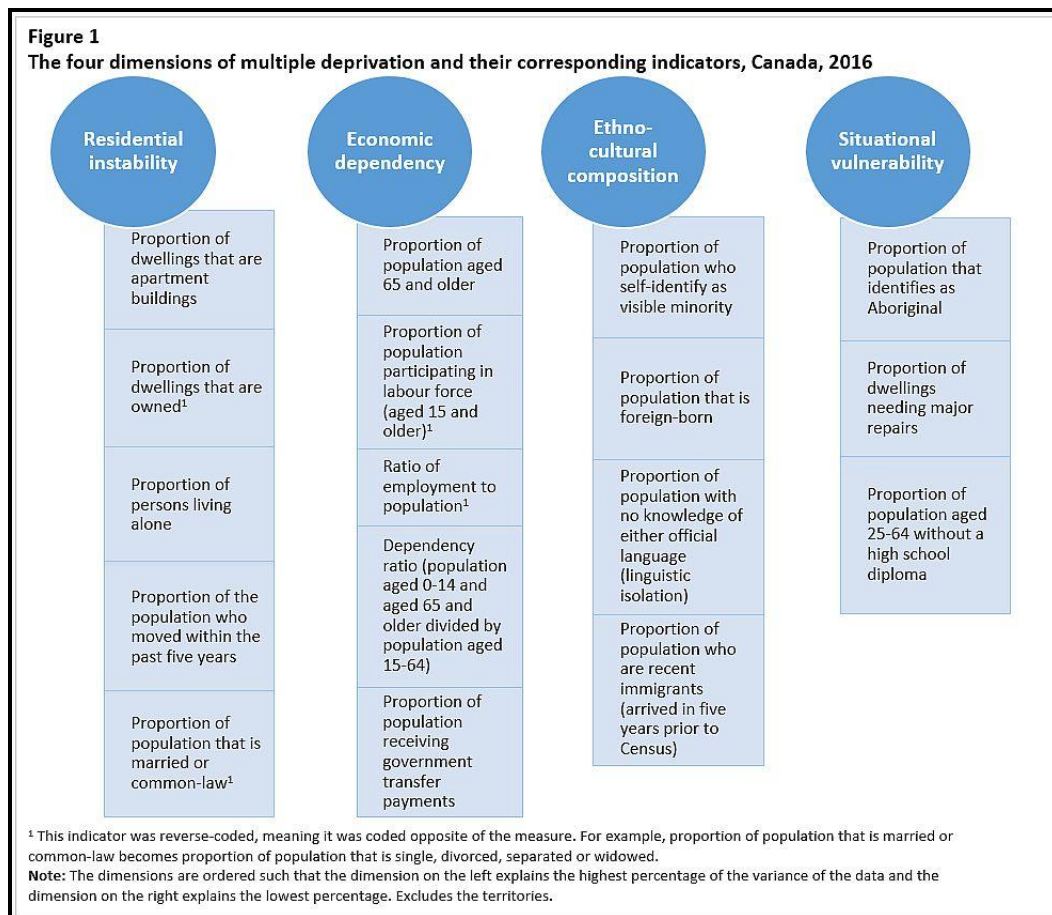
**Figure 1**
**The four dimensions of multiple deprivation and their corresponding indicators, Canada, 2016**

Residential instability

Proportion of dwellings that are apartment buildings

Proportion of dwellings that are owned$^1$

Proportion of persons living alone

Proportion of the population who moved within the past five years

Proportion of population that is married or common-law$^1$

Economic dependency

Proportion of population aged 65 and older

Proportion of population participating in labour force (aged 15 and older)$^1$

Ratio of employment to population$^1$

Dependency ratio (population aged 0-14 and aged 65 and older divided by population aged 15-64)

Proportion of population receiving government transfer payments

Ethno-cultural composition

Proportion of population who self-identify as visible minority

Proportion of population that is foreign-born

Proportion of population with no knowledge of either official language (linguistic isolation)

Proportion of population who are recent immigrants (arrived in five years prior to Census)

Situational vulnerability

Proportion of population that identifies as Aboriginal

Proportion of dwellings needing major repairs

Proportion of population aged 25-64 without a high school diploma

$^1$ This indicator was reverse-coded, meaning it was coded opposite of the measure. For example, proportion of population that is married or common-law becomes proportion of population that is single, divorced, separated or widowed.
**Note:** The dimensions are ordered such that the dimension on the left explains the highest percentage of the variance of the data and the dimension on the right explains the lowest percentage. Excludes the territories.